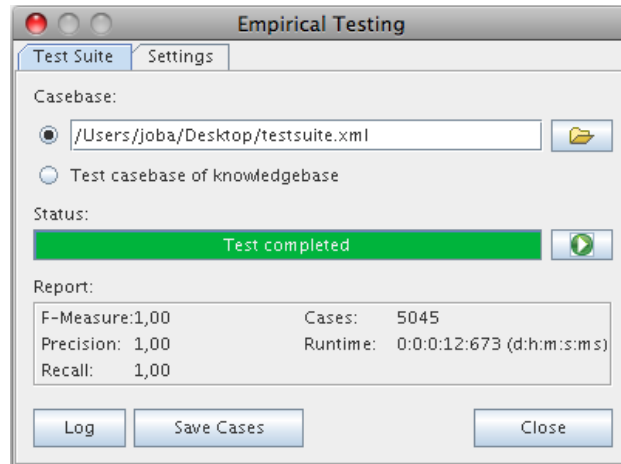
Empirical Testing

Test Suite | Settings

Casebase:

/Users/joba/Desktop/testsuite.xml

Test casebase of knowledgebase

Status:

Test completed

Report:

F-Measure:1,00
Precision: 1,00
Recall: 1,00

Cases: 5045
Runtime: 0:0:0:12:673 (d:h:m:s:ms)

Log
Save Cases
Close